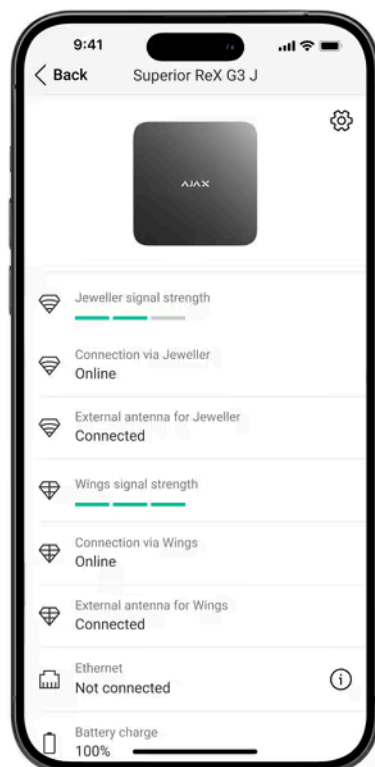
9:41

Back

Superior ReX G3 J

AJAX

Jeweller signal strength

Connection via Jeweller
Online

External antenna for Jeweller
Connected

Wings signal strength

Connection via Wings
Online

External antenna for Wings
Connected

Ethernet
Not connected

Battery charge
100%